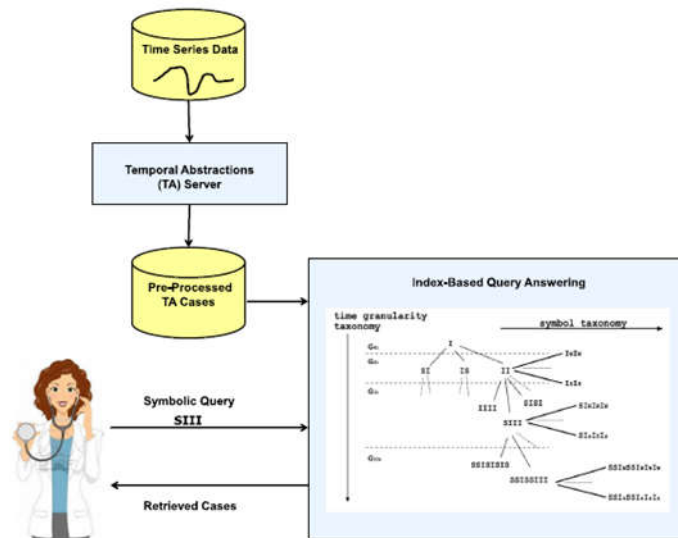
Time Series Data

Temporal Abstractions (TA) Server

Pre-Processed TA Cases

Index-Based Query Answering

time granularity taxonomy

symbol taxonomy

$G_0$

$G_1$

$G_2$

$G_{10}$

I

SI

IS

II

$I_SI_S$

$I_LI_L$

IIII

SISI

SIII

$SI_SI_SI_S$

$SI_LI_LI_L$

SSISISIS

SSISSIII

$SSI_SSSI_SI_SI_S$

$SSI_LSSI_LI_LI_L$

Symbolic Query

SIII

Retrieved Cases